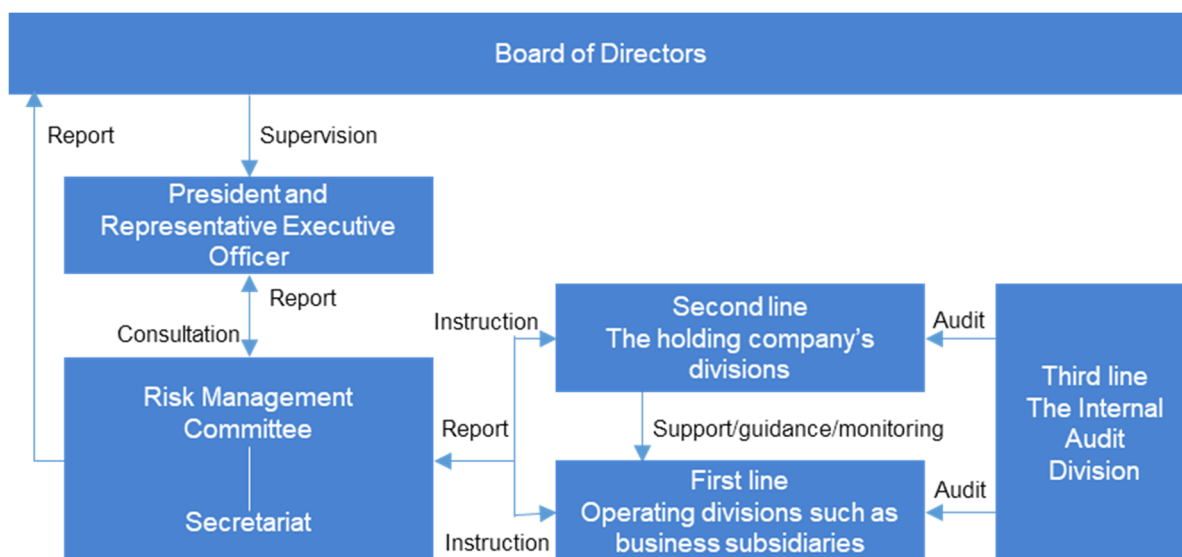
Board of Directors

Report

Supervision

President and Representative Executive Officer

Report

Consultation

Risk Management Committee

Secretariat

Instruction

Report

Instruction

Second line
The holding company's divisions

Support/guidance/monitoring

First line
Operating divisions such as business subsidiaries

Audit

Audit

Third line
The Internal Audit Division